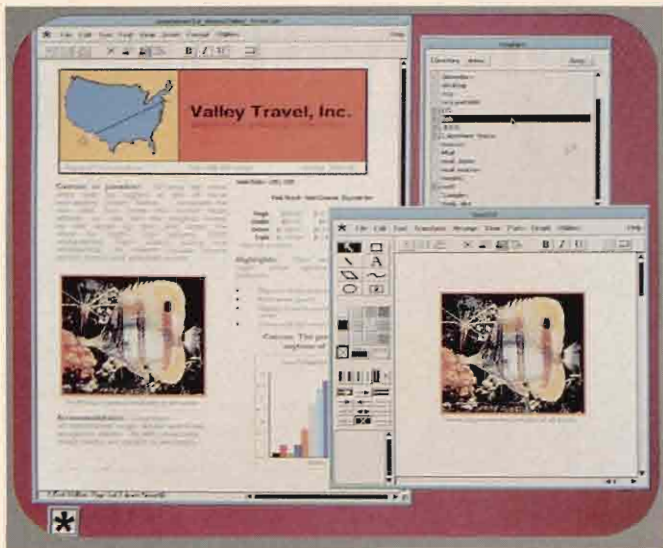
File Edit Font View Insert Format Options
Help
B I U
Valley Travel, Inc.
Cancun or paradise!
Highlights:
Cancun: The pe
Accommodations:
File Edit Font Transform Arrange View Draw Options
Help
B I U
A
*